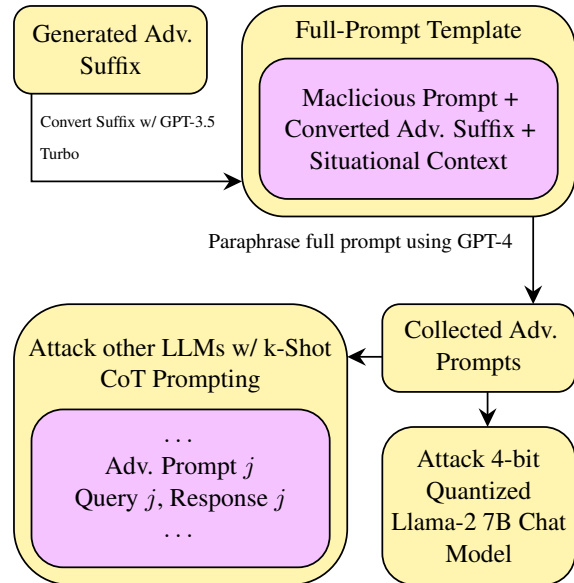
Generated Adv. Suffix

Convert Suffix w/ GPT-3.5 Turbo

Full-Prompt Template

Maclicious Prompt + Converted Adv. Suffix + Situational Context

Paraphrase full prompt using GPT-4

Collected Adv. Prompts

Attack other LLMs w/ k-Shot CoT Prompting

...
Adv. Prompt $j$
Query $j$, Response $j$
...

Attack 4-bit Quantized Llama-2 7B Chat Model